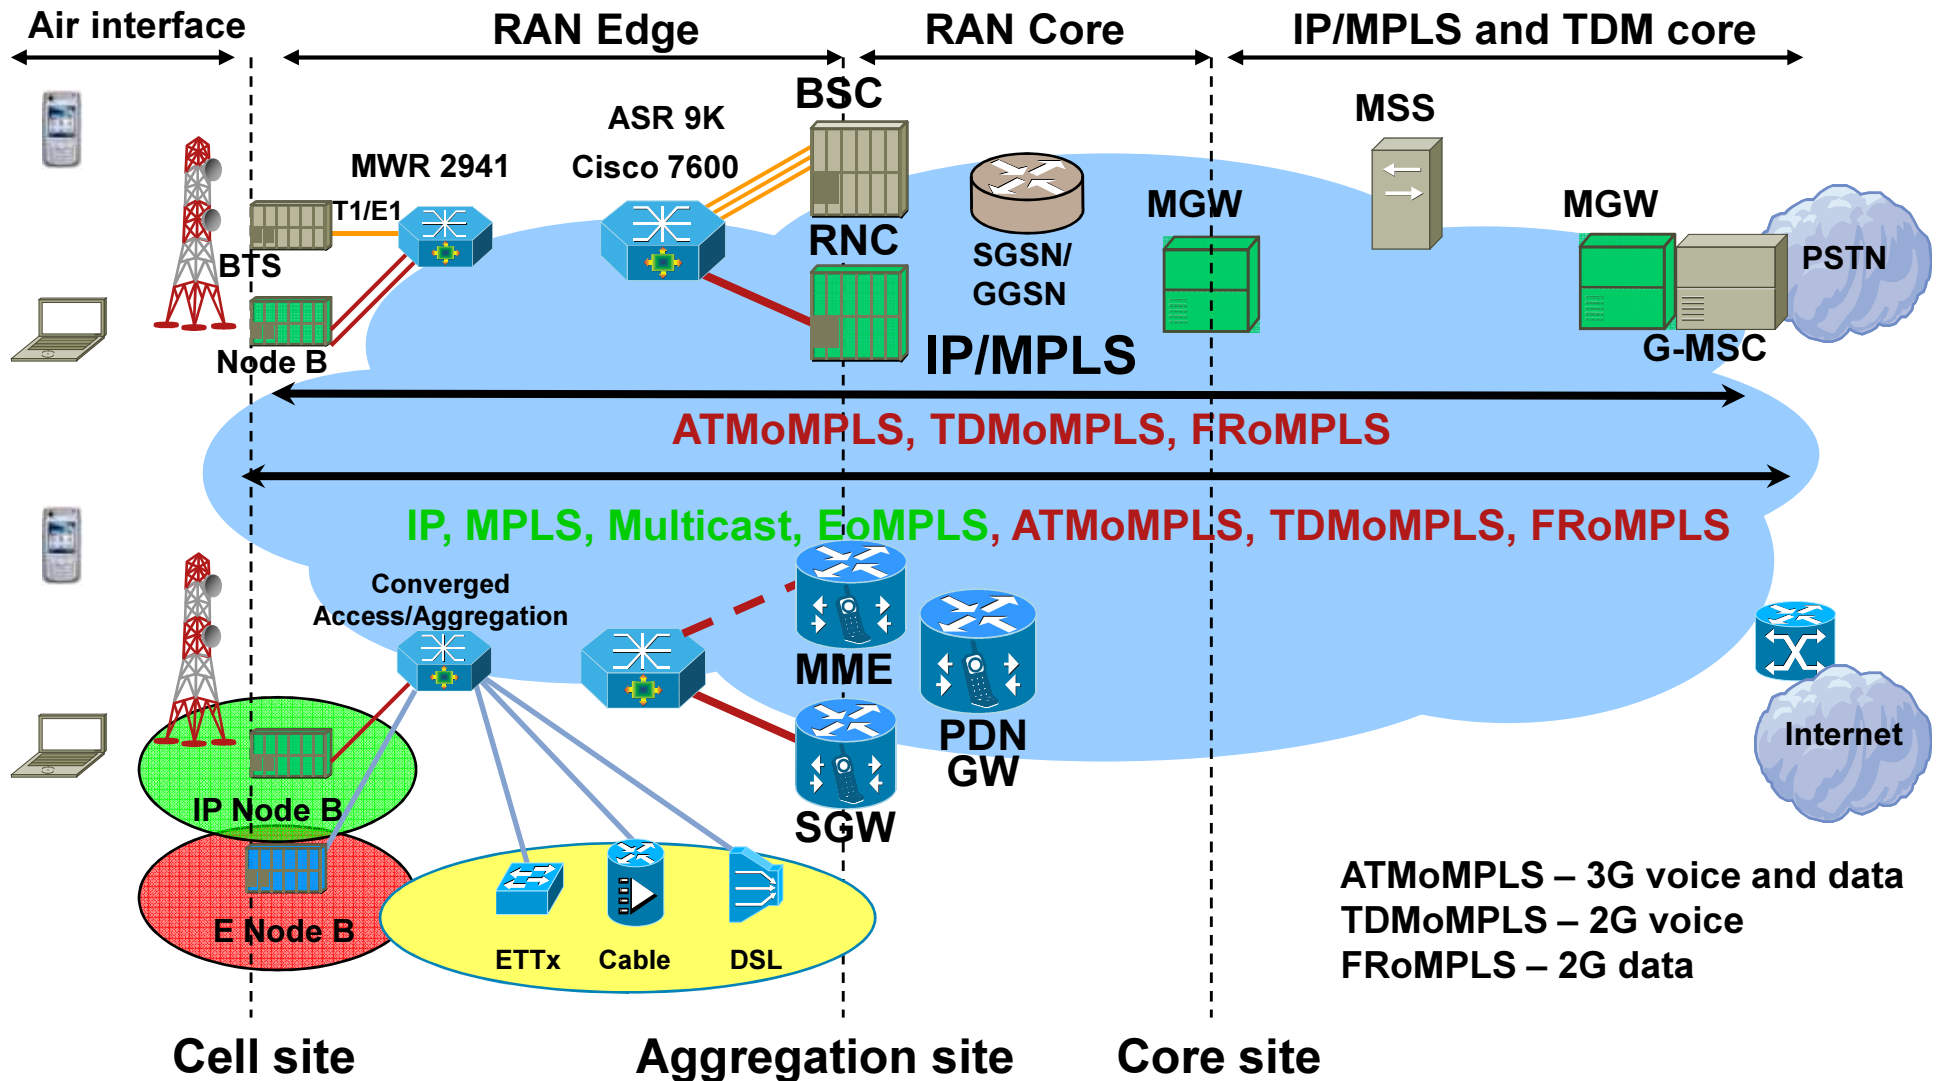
Air interface
RAN Edge
RAN Core
IP/MPLS and TDM core

BSC
ASR 9K
Cisco 7600
MWR 2941
T1/E1
BTS
Node B
RNC
SGSN/
GGSN
MGW
MSS
MGW
PSTN
G-MSC
IP/MPLS

ATMoMPLS, TDMoMPLS, FRoMPLS

IP, MPLS, Multicast, EoMPLS, ATMoMPLS, TDMoMPLS, FRoMPLS

Converged
Access/Aggregation
MME
PDN
GW
SGW
Internet
IP Node B
E Node B
ETTx
Cable
DSL

ATMoMPLS – 3G voice and data
TDMoMPLS – 2G voice
FRoMPLS – 2G data

Cell site
Aggregation site
Core site